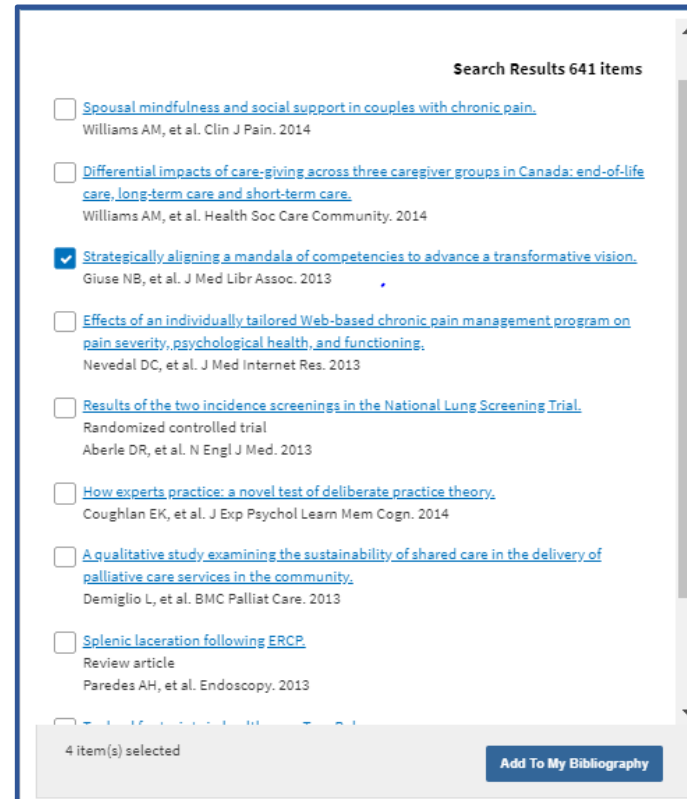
Search Results 641 items

Spousal mindfulness and social support in couples with chronic pain.
Williams AM, et al. Clin J Pain. 2014

Differential impacts of care-giving across three caregiver groups in Canada: end-of-life care, long-term care and short-term care.
Williams AM, et al. Health Soc Care Community. 2014

Strategically aligning a mandala of competencies to advance a transformative vision.
Giuse NB, et al. J Med Libr Assoc. 2013

Effects of an individually tailored Web-based chronic pain management program on pain severity, psychological health, and functioning.
Nevedal DC, et al. J Med Internet Res. 2013

Results of the two incidence screenings in the National Lung Screening Trial.
Randomized controlled trial
Aberle DR, et al. N Engl J Med. 2013

How experts practice: a novel test of deliberate practice theory.
Coughlan EK, et al. J Exp Psychol Learn Mem Cogn. 2014

A qualitative study examining the sustainability of shared care in the delivery of palliative care services in the community.
Demiglio L, et al. BMC Palliat Care. 2013

Splenic laceration following ERCP.
Review article
Paredes AH, et al. Endoscopy. 2013

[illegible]

4 item(s) selected

Add To My Bibliography